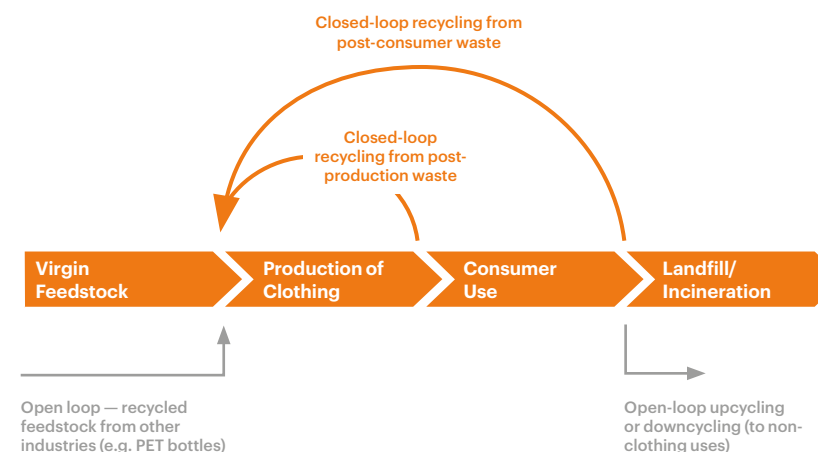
Closed-loop recycling from post-consumer waste

Closed-loop recycling from post-production waste

Virgin Feedstock

Production of Clothing

Consumer Use

Landfill/ Incineration

Open loop — recycled feedstock from other industries (e.g. PET bottles)

Open-loop upcycling or downcycling (to non-clothing uses)